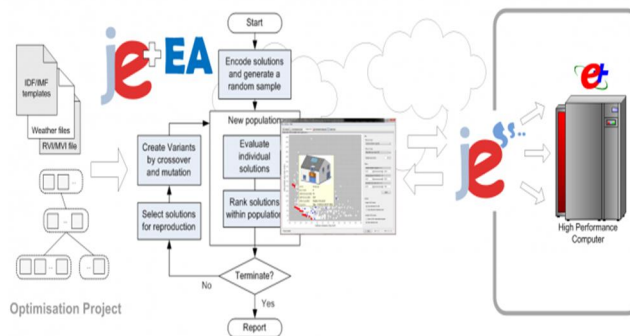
jE+EA

IDF/IMF templates

Weather files

RVI/MVI file

Optimisation Project

Start

Encode solutions and generate a random sample

New population

Create Variants by crossover and mutation

Evaluate individual solutions

Select solutions for reproduction

Rank solutions within population

Terminate?

No

Yes

Report

jESS

E+

High Performance Computer